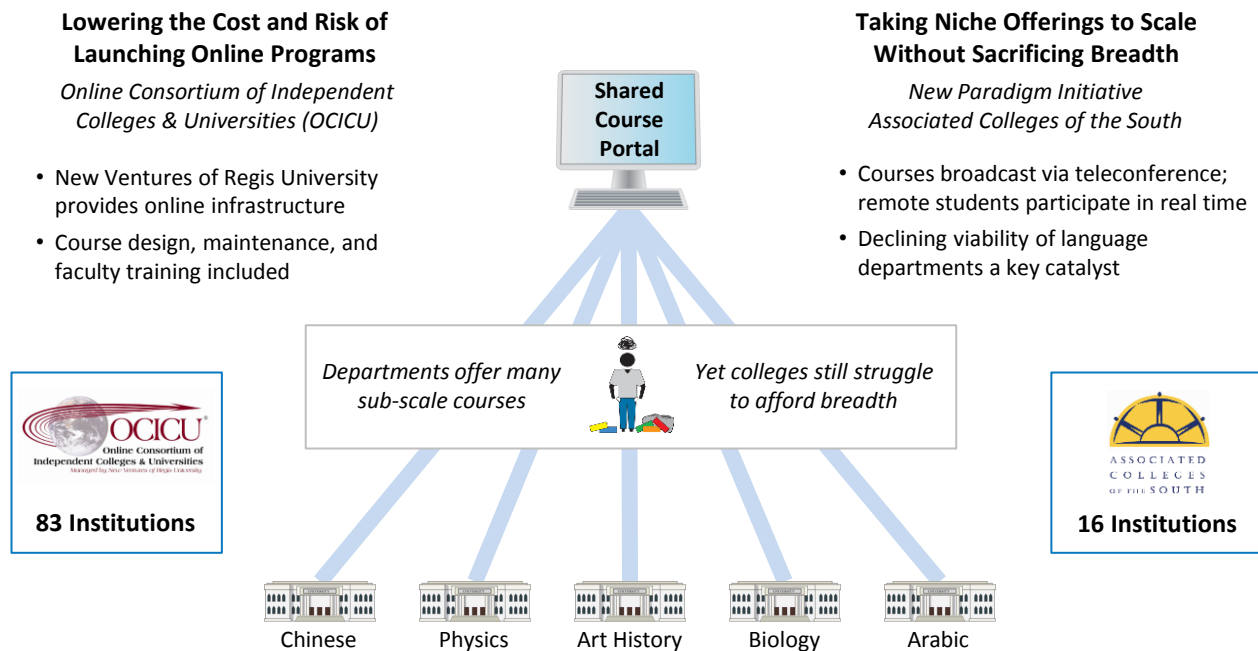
Lowering the Cost and Risk of Launching Online Programs

Online Consortium of Independent Colleges & Universities (OCICU)

• New Ventures of Regis University provides online infrastructure
• Course design, maintenance, and faculty training included

Shared Course Portal

Taking Niche Offerings to Scale Without Sacrificing Breadth

New Paradigm Initiative Associated Colleges of the South

• Courses broadcast via teleconference; remote students participate in real time
• Declining viability of language departments a key catalyst

OCICU
Online Consortium of Independent Colleges & Universities
Managed by New Ventures of Regis University

83 Institutions

Departments offer many sub-scale courses

Yet colleges still struggle to afford breadth

ASSOCIATED COLLEGES OF THE SOUTH

16 Institutions

Chinese

Physics

Art History

Biology

Arabic